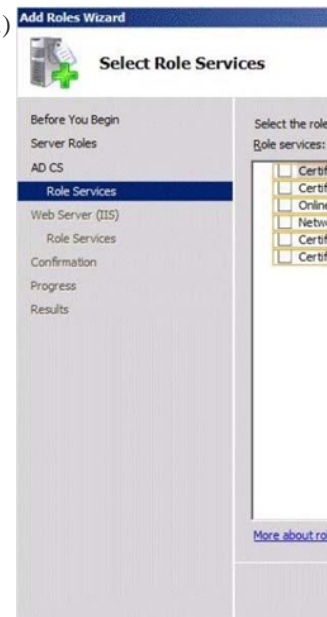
)

Add Roles Wizard

Select Role Services

Before You Begin
Server Roles
AD CS
Role Services
Web Server (IIS)
Role Services
Confirmation
Progress
Results

Select the role
Role services:

Certif
Certif
Onlin
Netw
Certif
Certif

More about ro